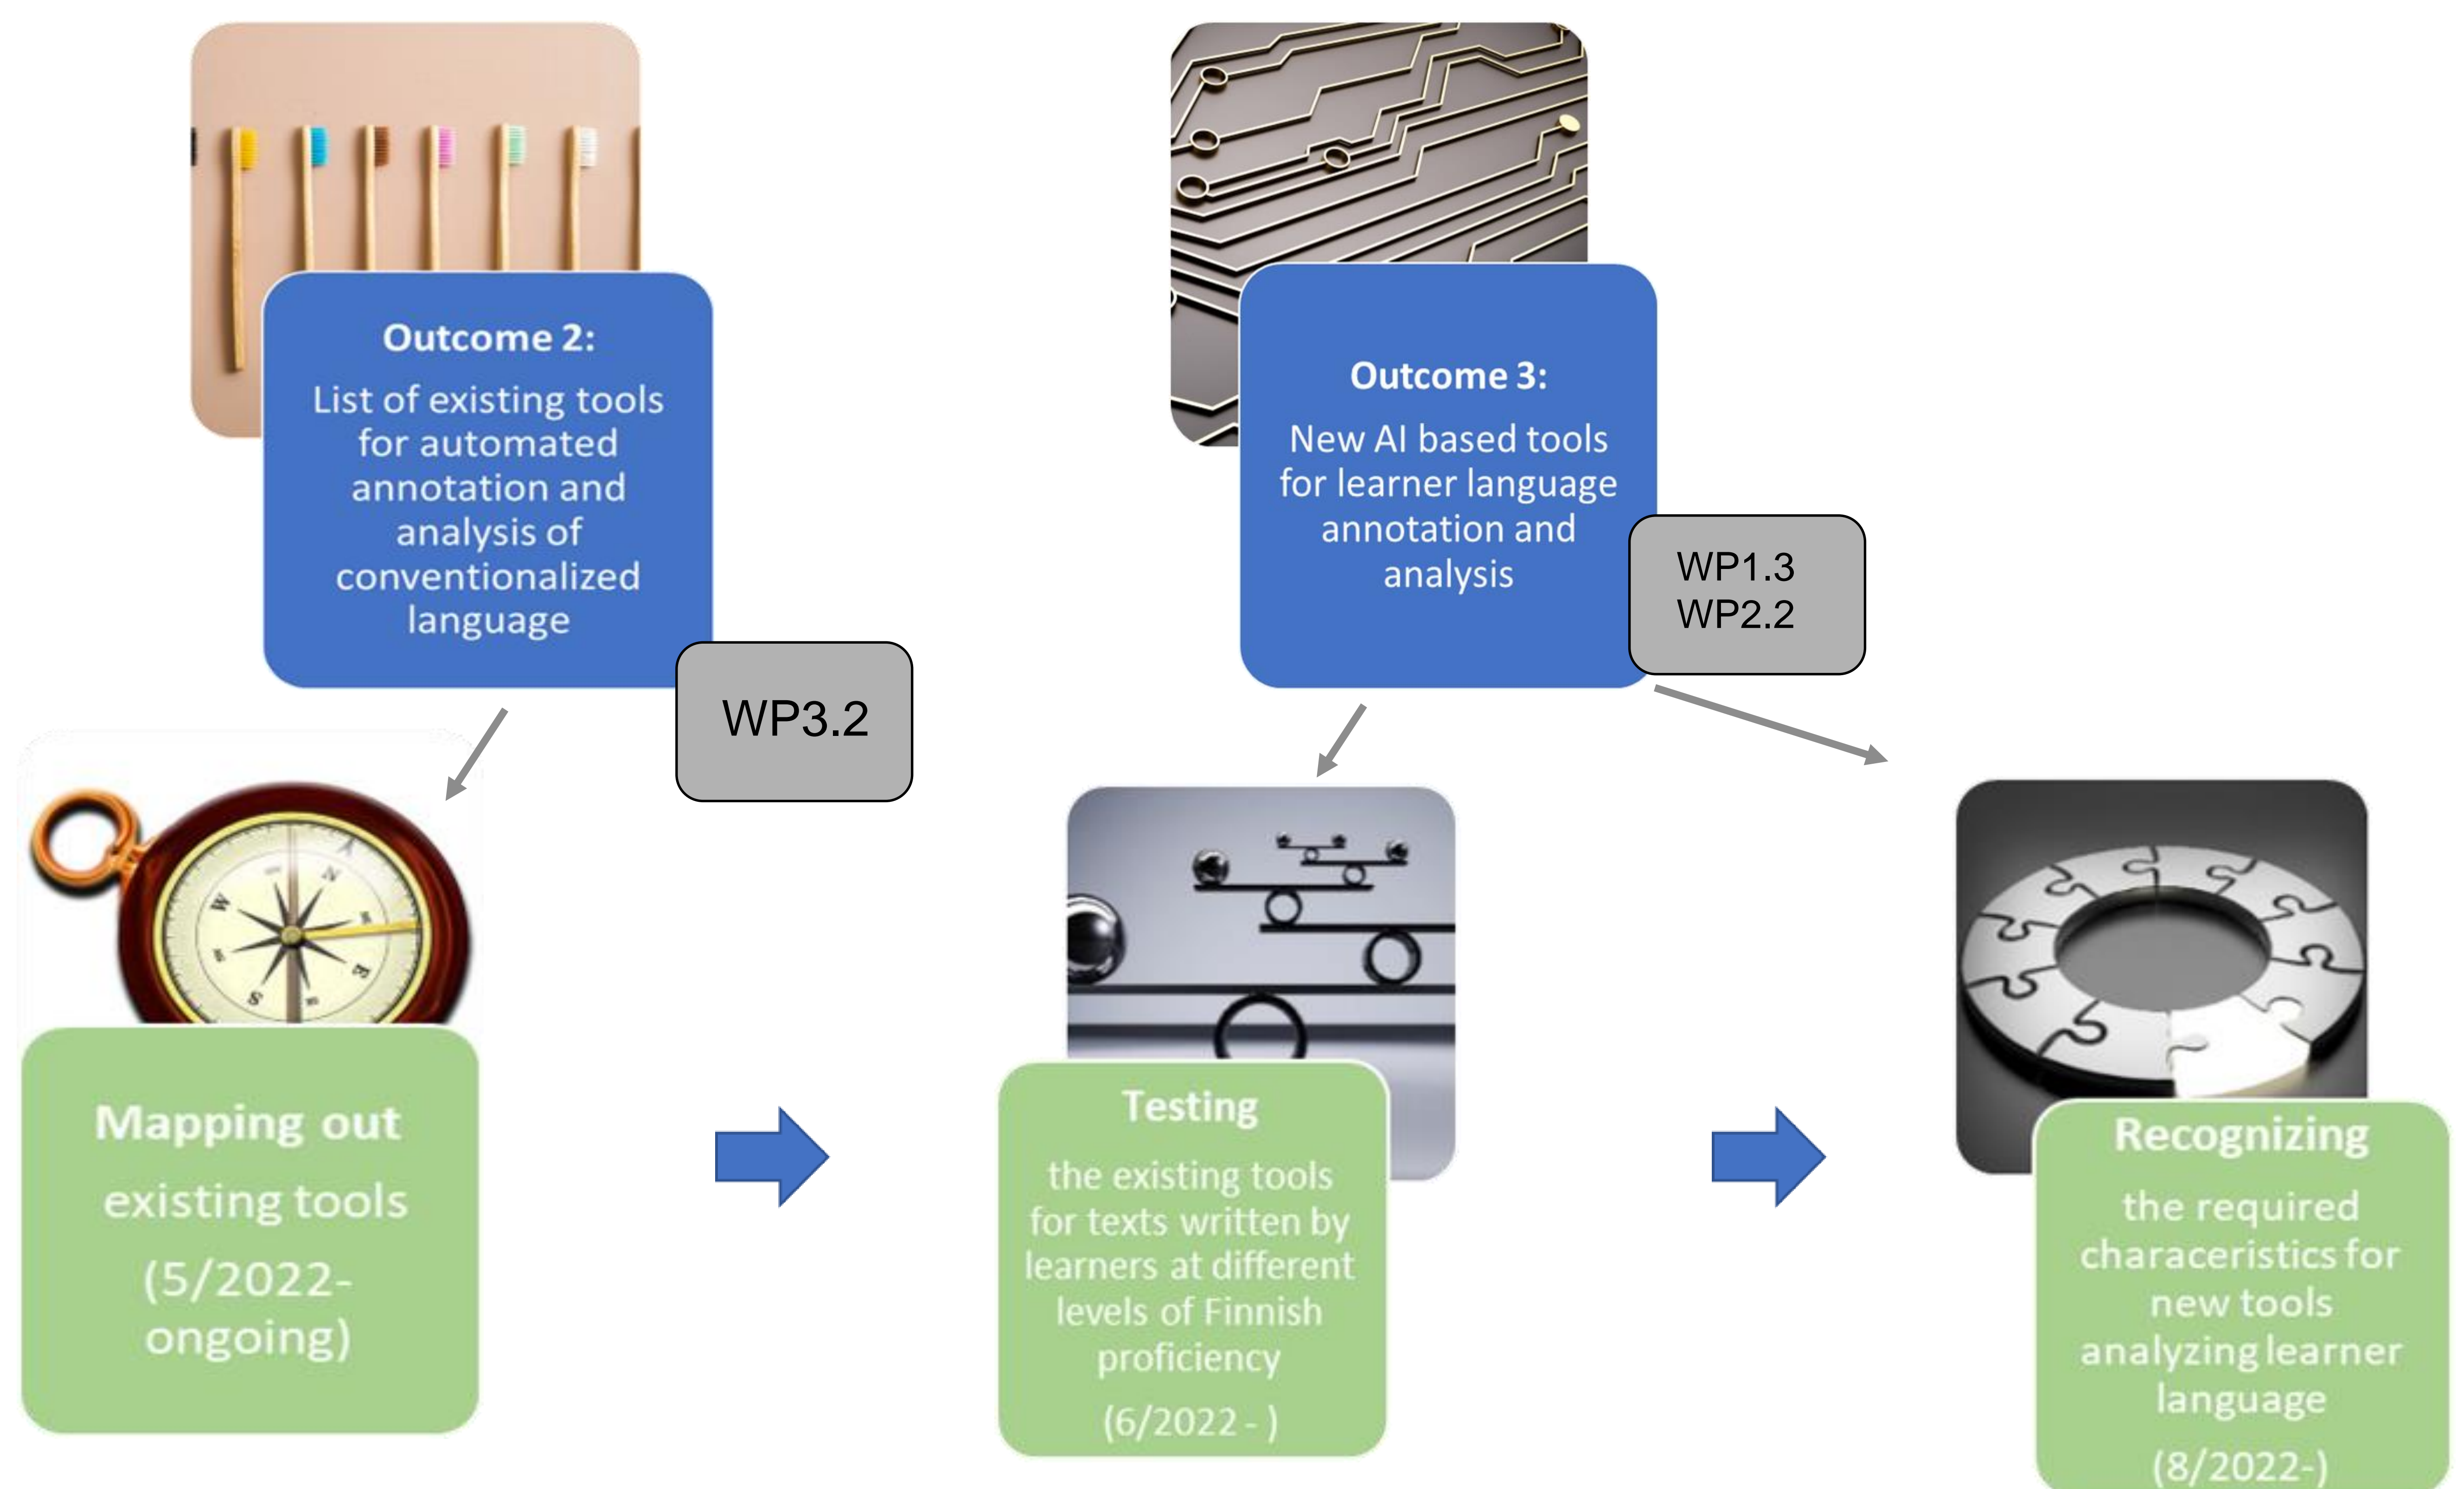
Outcome 2:

List of existing tools for automated annotation and analysis of conventionalized language

WP3.2

Outcome 3:

New AI based tools for learner language annotation and analysis

WP1.3
WP2.2

Mapping out

existing tools

(5/2022-ongoing)

Testing

the existing tools for texts written by learners at different levels of Finnish proficiency

(6/2022 - )

Recognizing

the required characeristics for new tools analyzing learner language

(8/2022-)